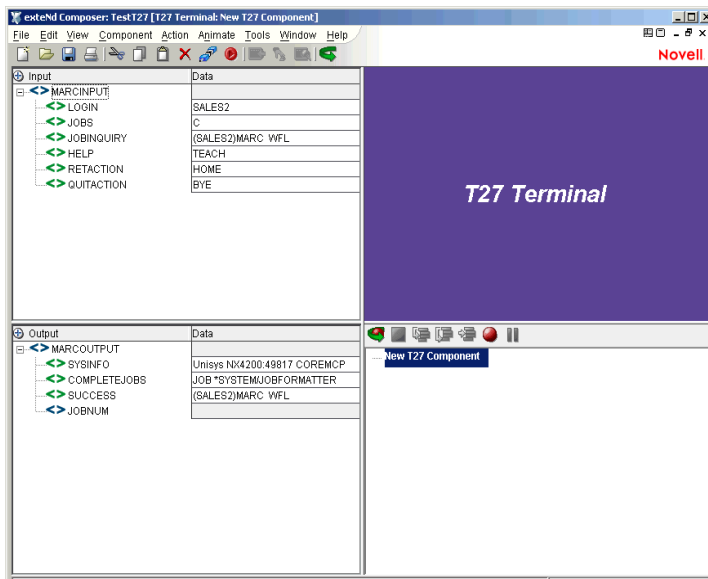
exteNd Composer: TestT27 [T27 Terminal: New T27 Component]

File Edit View Component Action Animate Tools Window Help

Novell

| Input | Data |
|---|---|
| MARCINPUT | |
| LOGIN | SALES2 |
| JOBS | C |
| JOBINQUIRY | (SALES2)MARC WFL |
| HELP | TEACH |
| RETACTION | HOME |
| QUITACTION | BYE |

T27 Terminal

| Output | Data |
|---|---|
| MARCOUTPUT | |
| SYSINFO | Unisys NX4200:49817 COREMCP |
| COMPLETEJOBS | JOB *SYSTEM/JOBFORMATTER |
| SUCCESS | (SALES2)MARC WFL |
| JOBNUM | |

New T27 Component